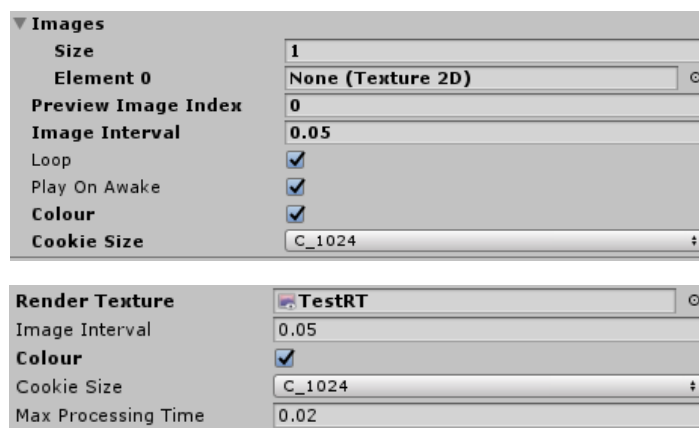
Images

| | |
|---|---|
| Size | 1 |
| Element 0 | None (Texture 2D) |
| Preview Image Index | 0 |
| Image Interval | 0.05 |
| Loop | ☑ |
| Play On Awake | ☑ |
| Colour | ☑ |
| Cookie Size | C_1024 |

| | |
|---|---|
| Render Texture | TestRT |
| Image Interval | 0.05 |
| Colour | ☑ |
| Cookie Size | C_1024 |
| Max Processing Time | 0.02 |